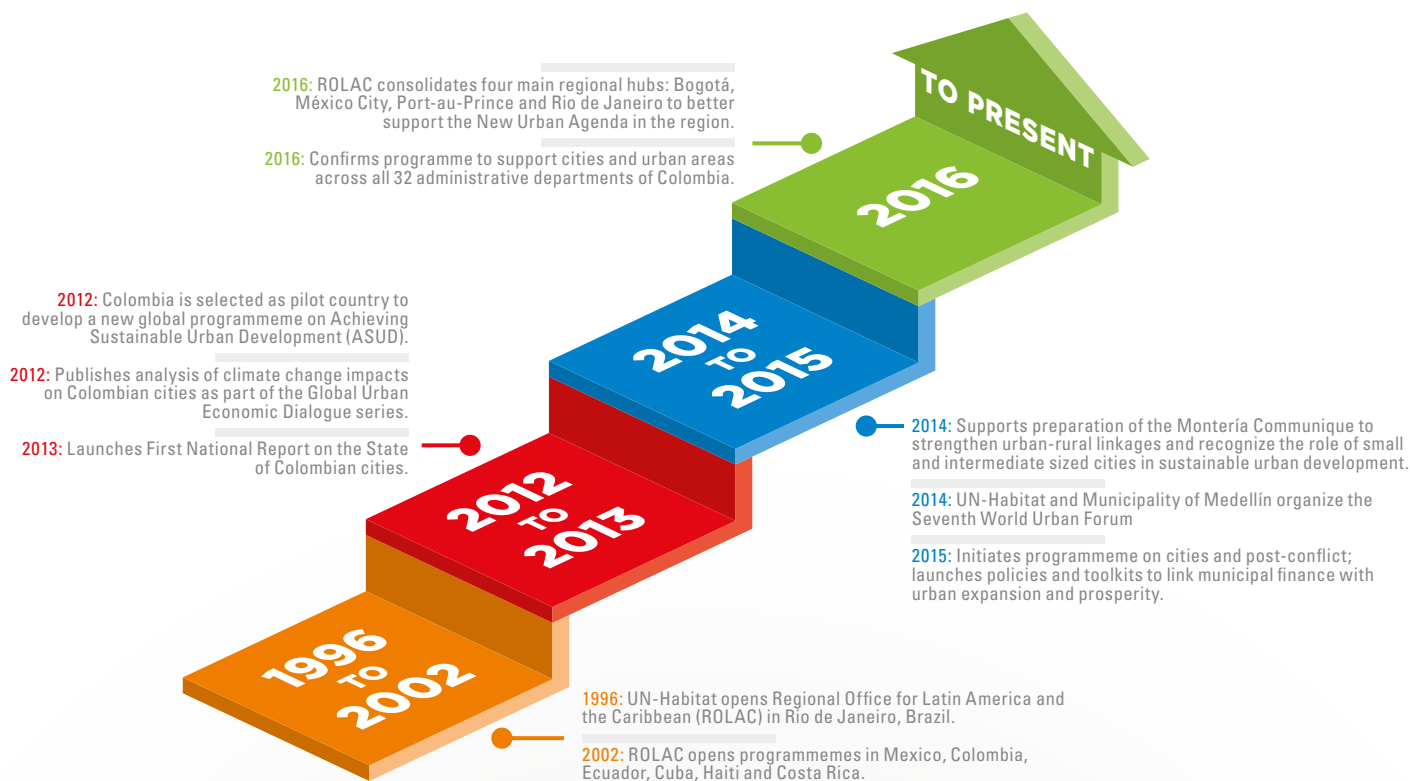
2016: ROLAC consolidates four main regional hubs: Bogotá, México City, Port-au-Prince and Rio de Janeiro to better support the New Urban Agenda in the region.

2016: Confirms programme to support cities and urban areas across all 32 administrative departments of Colombia.

TO PRESENT

2016

2012: Colombia is selected as pilot country to develop a new global programmeme on Achieving Sustainable Urban Development (ASUD).

2012: Publishes analysis of climate change impacts on Colombian cities as part of the Global Urban Economic Dialogue series.

2013: Launches First National Report on the State of Colombian cities.

2014 TO 2015

2014: Supports preparation of the Montería Communique to strengthen urban-rural linkages and recognize the role of small and intermediate sized cities in sustainable urban development.

2014: UN-Habitat and Municipality of Medellín organize the Seventh World Urban Forum

2015: Initiates programmeme on cities and post-conflict; launches policies and toolkits to link municipal finance with urban expansion and prosperity.

2012 TO 2013

1996 TO 2002

1996: UN-Habitat opens Regional Office for Latin America and the Caribbean (ROLAC) in Rio de Janeiro, Brazil.

2002: ROLAC opens programmemes in Mexico, Colombia, Ecuador, Cuba, Haiti and Costa Rica.